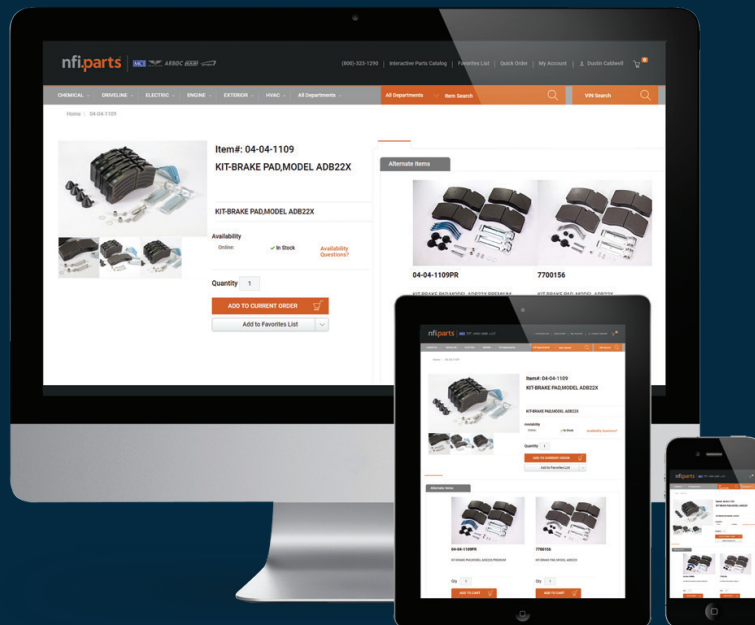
nfi.parts | MCI ARBOC

(800)-323-1290 | Interactive Parts Catalog | Favorites List | Quick Order | My Account | Dustin Caldwell

CHEMICAL DRIVELINE ELECTRIC ENGINE EXTERIOR HVAC All Departments

All Departments Item Search

VIN Search

Home / 04-04-1109

Item#: 04-04-1109
KIT-BRAKE PAD,MODEL ADB22X

KIT-BRAKE PAD,MODEL ADB22X

Availability

Online: ✓ In Stock Availability Questions?

Quantity 1

ADD TO CURRENT ORDER

Add to Favorites List

Alternate Items

04-04-1109PR

7700156

KIT-BRAKE PAD,MODEL ADB22X PREMIUM

KIT-BRAKE PAD,MODEL ADB22X

nfi.parts

Item#: 04-04-1109
KIT-BRAKE PAD,MODEL ADB22X

KIT-BRAKE PAD,MODEL ADB22X

Availability

Online: ✓ In Stock Availability Questions?

Quantity 1

ADD TO CURRENT ORDER

Add to Favorites List

Alternate Items

04-04-1109PR

7700156

Qty 1

Qty 1

ADD TO CART

ADD TO CART

nfi.parts